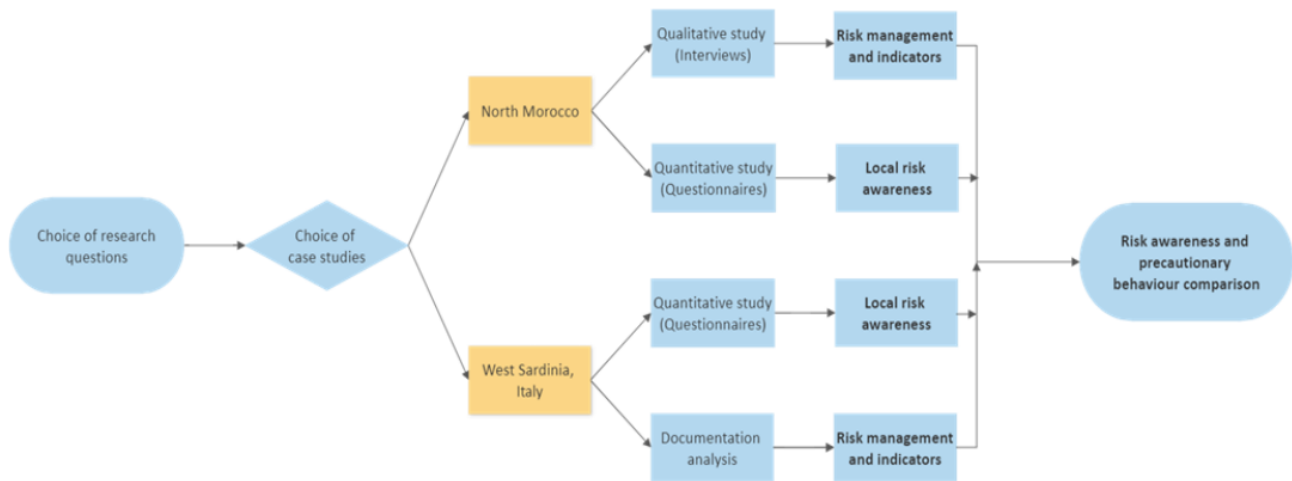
Choice of research questions

Choice of case studies

North Morocco

Qualitative study (Interviews)

Risk management and indicators

Quantitative study (Questionnaires)

Local risk awareness

West Sardinia, Italy

Quantitative study (Questionnaires)

Local risk awareness

Documentation analysis

Risk management and indicators

Risk awareness and precautionary behaviour comparison